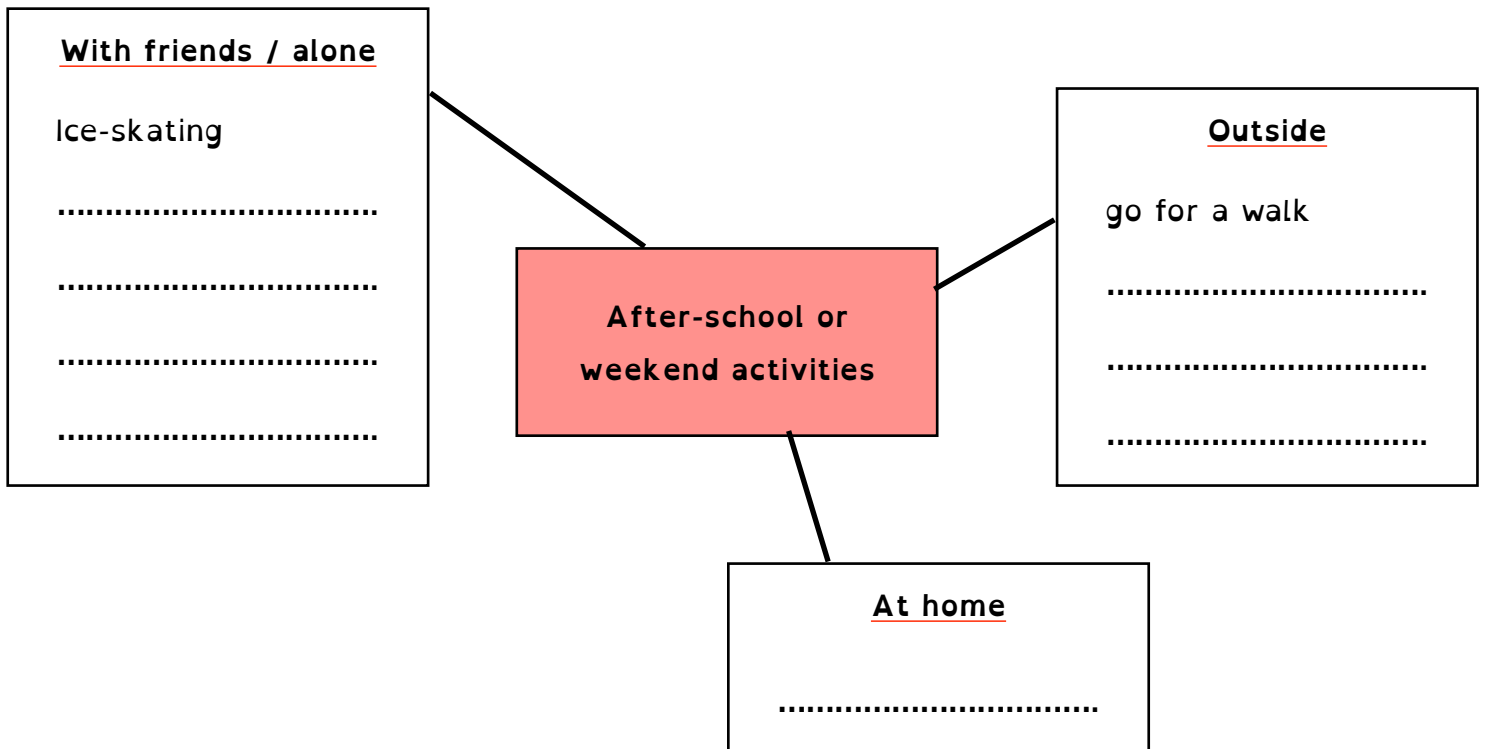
With friends / alone

Ice-skating

..............................

..............................

..............................

..............................

After-school or weekend activities

Outside

go for a walk

..............................

..............................

..............................

At home

..............................